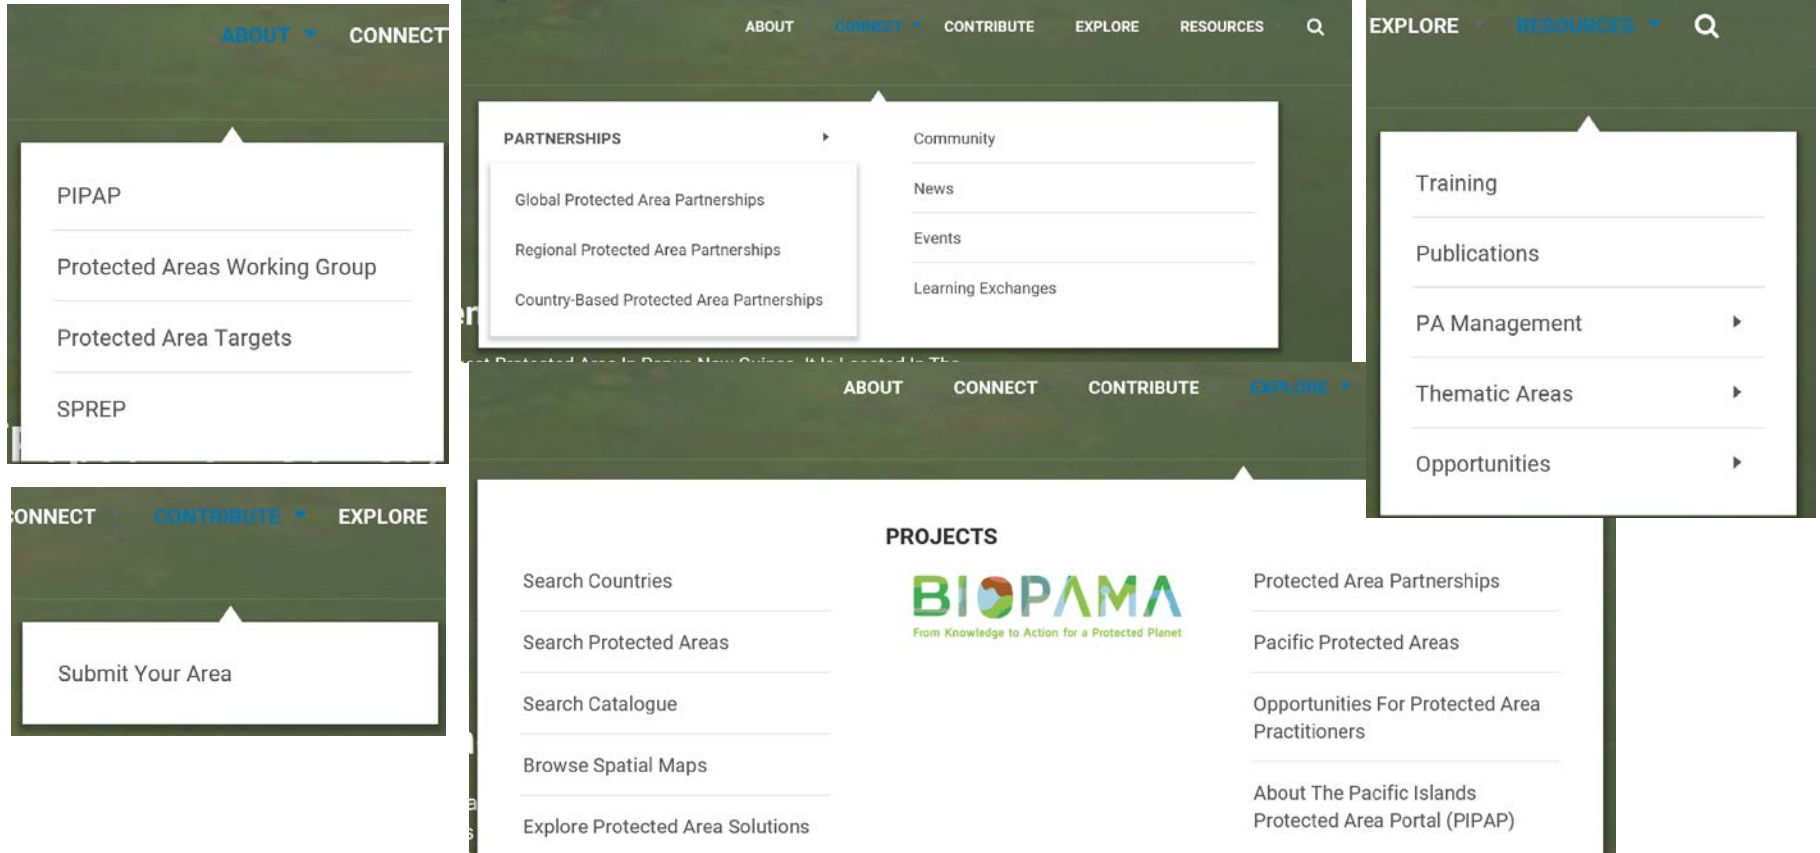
ABOUT CONNECT

PIPAP

Protected Areas Working Group

Protected Area Targets

SPREP

ABOUT CONNECT CONTRIBUTE EXPLORE RESOURCES

PARTNERSHIPS

Global Protected Area Partnerships

Regional Protected Area Partnerships

Country-Based Protected Area Partnerships

Community

News

Events

Learning Exchanges

EXPLORE RESOURCES

Training

Publications

PA Management

Thematic Areas

Opportunities

CONNECT CONTRIBUTE EXPLORE

Submit Your Area

ABOUT CONNECT CONTRIBUTE EXPLORE

PROJECTS

Search Countries

Search Protected Areas

Search Catalogue

Browse Spatial Maps

Explore Protected Area Solutions

BIOPAMA
From Knowledge to Action for a Protected Planet

Protected Area Partnerships

Pacific Protected Areas

Opportunities For Protected Area Practitioners

About The Pacific Islands Protected Area Portal (PIPAP)